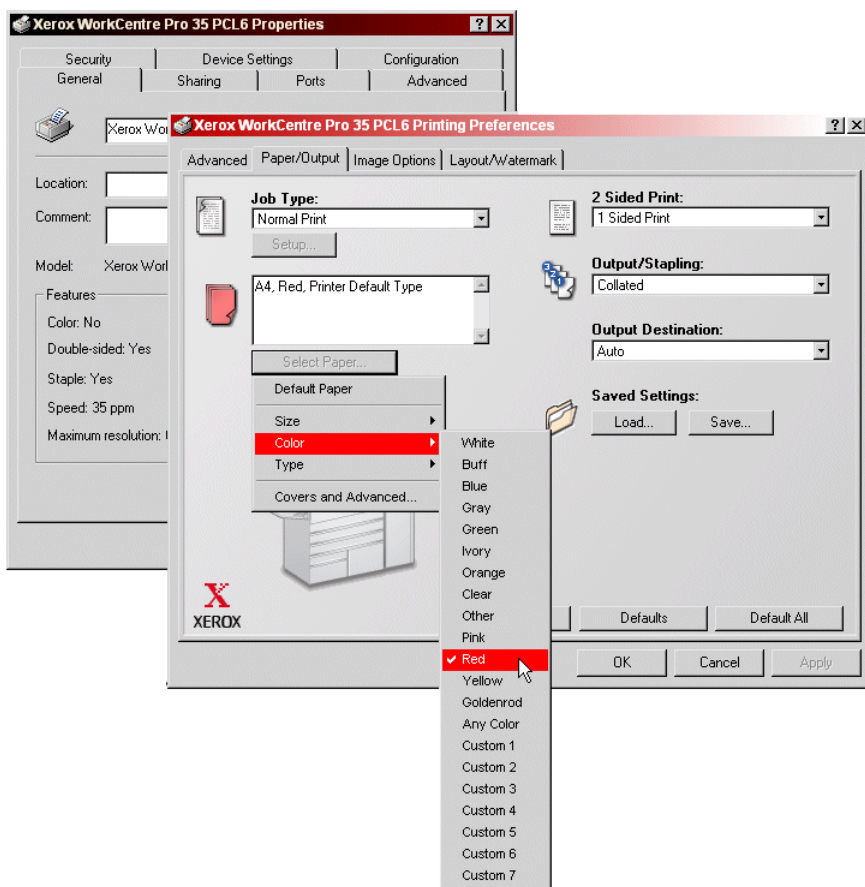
Xerox WorkCentre Pro 35 PCL6 Properties ? X

Security | Device Settings | Configuration
General | Sharing | Ports | Advanced

Xerox Wor

Location:
Comment:

Model: Xerox Work

Features
Color: No
Double-sided: Yes
Staple: Yes
Speed: 35 ppm
Maximum resolution: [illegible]

Xerox WorkCentre Pro 35 PCL6 Printing Preferences ? X

Advanced | Paper/Output | Image Options | Layout/Watermark

Job Type:
Normal Print
Setup...

A4, Red, Printer Default Type

Select Paper...

Default Paper
Size
Color
Type
Covers and Advanced...

White
Buff
Blue
Gray
Green
Ivory
Orange
Clear
Other
Pink
Red
Yellow
Goldenrod
Any Color
Custom 1
Custom 2
Custom 3
Custom 4
Custom 5
Custom 6
Custom 7

2 Sided Print:
1 Sided Print

Output/Stapling:
Collated

Output Destination:
Auto

Saved Settings:
Load... Save...

XEROX

Defaults Default All

OK Cancel Apply